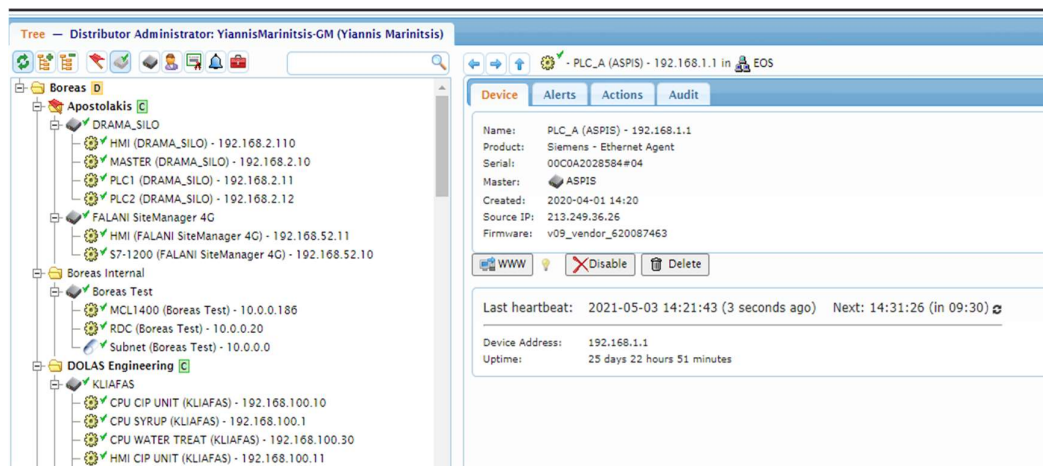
Tree — Distributor Administrator: YiannisMarinitsis-GM (Yiannis Marinitsis)

Boreas D
Apostolakis C
DRAMA_SILO
HMI (DRAMA_SILO) - 192.168.2.110
MASTER (DRAMA_SILO) - 192.168.2.10
PLC1 (DRAMA_SILO) - 192.168.2.11
PLC2 (DRAMA_SILO) - 192.168.2.12
FALANI SiteManager 4G
HMI (FALANI SiteManager 4G) - 192.168.52.11
S7-1200 (FALANI SiteManager 4G) - 192.168.52.10
Boreas Internal
Boreas Test
MCL1400 (Boreas Test) - 10.0.0.186
RDC (Boreas Test) - 10.0.0.20
Subnet (Boreas Test) - 10.0.0.0
DOLAS Engineering C
KLIAFAS
CPU CIP UNIT (KLIAFAS) - 192.168.100.10
CPU SYRUP (KLIAFAS) - 192.168.100.1
CPU WATER TREAT (KLIAFAS) - 192.168.100.30
HMI CIP UNIT (KLIAFAS) - 192.168.100.11

- PLC_A (ASPIS) - 192.168.1.1 in EOS

Device | Alerts | Actions | Audit

Name: PLC_A (ASPIS) - 192.168.1.1
Product: Siemens - Ethernet Agent
Serial: 00C0A2028584#04
Master: ASPIS
Created: 2020-04-01 14:20
Source IP: 213.249.36.26
Firmware: v09_vendor_620087463

WWW | Disable | Delete

Last heartbeat: 2021-05-03 14:21:43 (3 seconds ago) Next: 14:31:26 (in 09:30)

Device Address: 192.168.1.1
Uptime: 25 days 22 hours 51 minutes